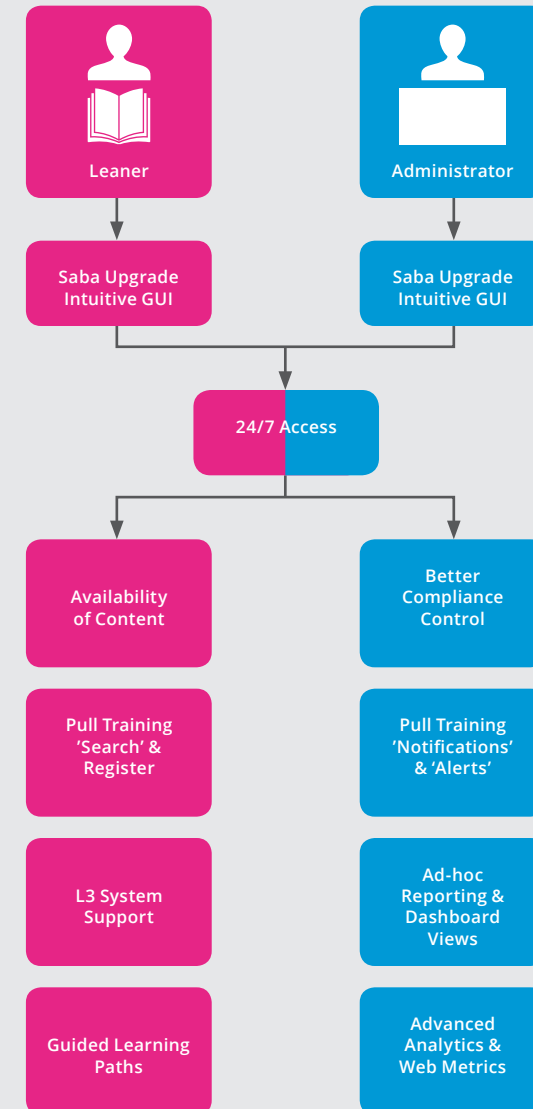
Leaner

Administrator

Saba Upgrade Intuitive GUI

Saba Upgrade Intuitive GUI

24/7 Access

Availability of Content

Better Compliance Control

Pull Training ‘Search’ & Register

Pull Training ‘Notifications’ & ‘Alerts’

L3 System Support

Ad-hoc Reporting & Dashboard Views

Guided Learning Paths

Advanced Analytics & Web Metrics